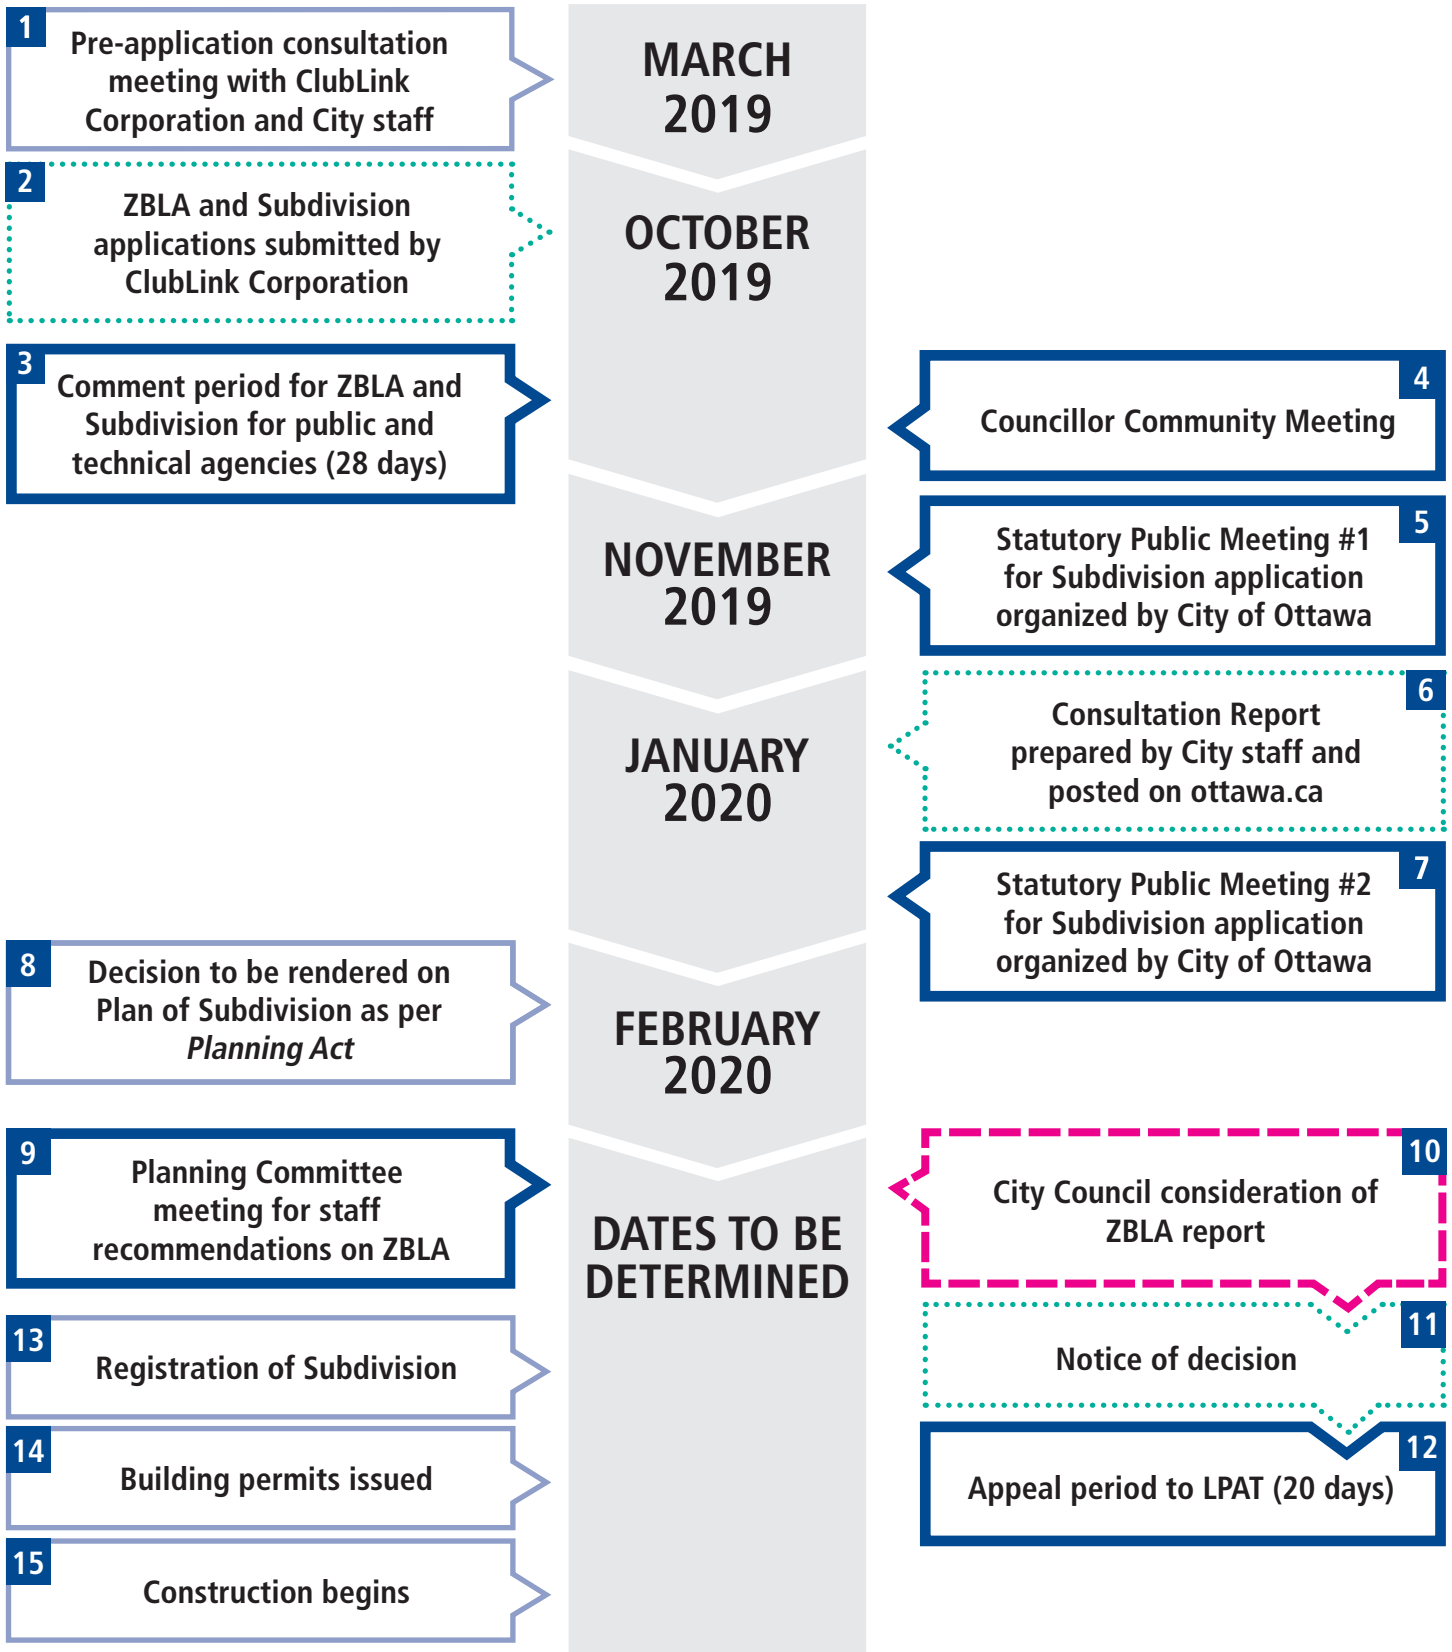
1 Pre-application consultation meeting with ClubLink Corporation and City staff

MARCH 2019

2 ZBLA and Subdivision applications submitted by ClubLink Corporation

OCTOBER 2019

3 Comment period for ZBLA and Subdivision for public and technical agencies (28 days)

4 Councillor Community Meeting

NOVEMBER 2019

5 Statutory Public Meeting #1 for Subdivision application organized by City of Ottawa

JANUARY 2020

6 Consultation Report prepared by City staff and posted on ottawa.ca

7 Statutory Public Meeting #2 for Subdivision application organized by City of Ottawa

8 Decision to be rendered on Plan of Subdivision as per *Planning Act*

FEBRUARY 2020

9 Planning Committee meeting for staff recommendations on ZBLA

DATES TO BE DETERMINED

10 City Council consideration of ZBLA report

11 Notice of decision

12 Appeal period to LPAT (20 days)

13 Registration of Subdivision

14 Building permits issued

15 Construction begins